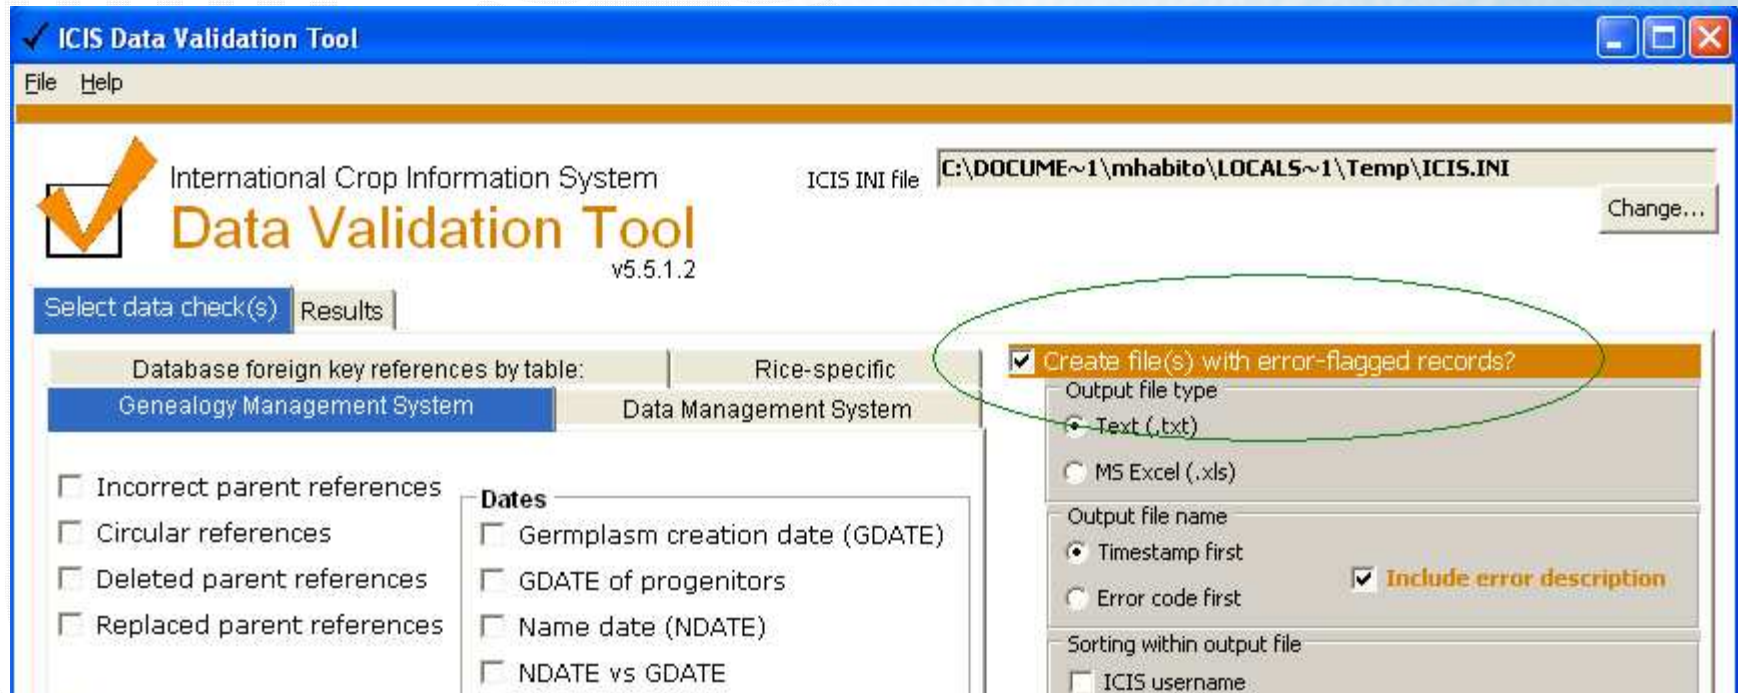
ICIS Data Validation Tool

File Help

International Crop Information System
Data Validation Tool
v5.5.1.2

ICIS INI file C:\DOCUME~1\mhabito\LOCALS~1\Temp\ICIS.INI
Change...

Select data check(s) Results

Database foreign key references by table: Rice-specific
Genealogy Management System Data Management System

Incorrect parent references
Circular references
Deleted parent references
Replaced parent references

Dates
Germplasm creation date (GDATE)
GDATE of progenitors
Name date (NDATE)
NDATE vs GDATE

Create file(s) with error-flagged records?
Output file type
Text (.txt)
MS Excel (.xls)
Output file name
Timestamp first
Error code first
Include error description
Sorting within output file
ICIS username